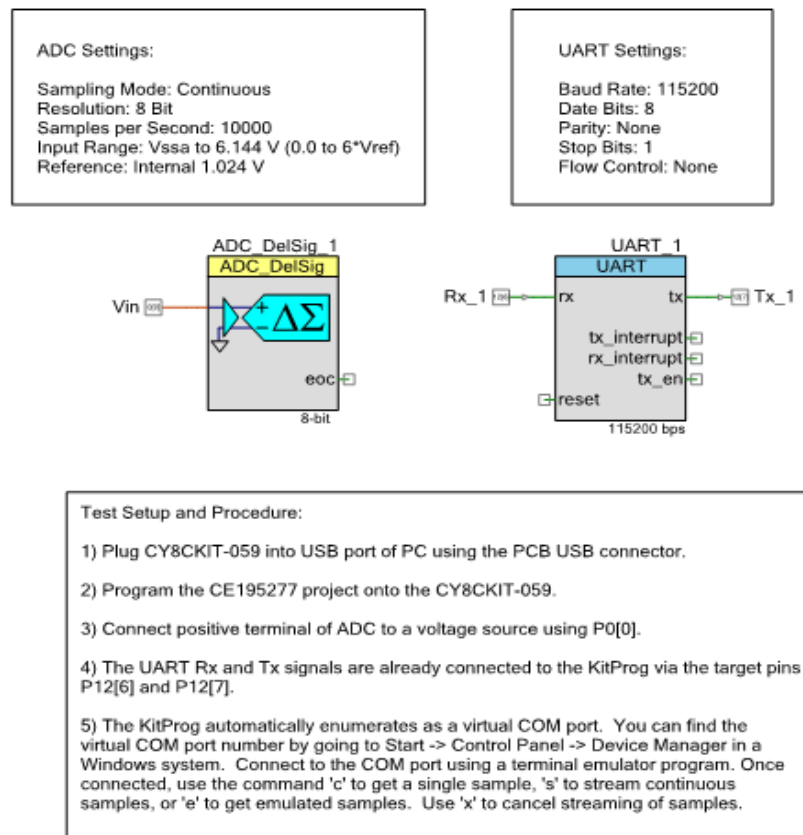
ADC Settings:

Sampling Mode: Continuous
Resolution: 8 Bit
Samples per Second: 10000
Input Range: Vssa to 6.144 V (0.0 to 6*Vref)
Reference: Internal 1.024 V

UART Settings:

Baud Rate: 115200
Date Bits: 8
Parity: None
Stop Bits: 1
Flow Control: None

ADC_DelSig_1
ADC_DelSig
Vin
+
-
$\Delta\Sigma$
eoc
8-bit

UART_1
UART
Rx_1
rx
tx
Tx_1
tx_interrupt
rx_interrupt
tx_en
reset
115200 bps

Test Setup and Procedure:

1) Plug CY8CKIT-059 into USB port of PC using the PCB USB connector.

2) Program the CE195277 project onto the CY8CKIT-059.

3) Connect positive terminal of ADC to a voltage source using P0[0].

4) The UART Rx and Tx signals are already connected to the KitProg via the target pins P12[6] and P12[7].

5) The KitProg automatically enumerates as a virtual COM port. You can find the virtual COM port number by going to Start -> Control Panel -> Device Manager in a Windows system. Connect to the COM port using a terminal emulator program. Once connected, use the command 'c' to get a single sample, 's' to stream continuous samples, or 'e' to get emulated samples. Use 'x' to cancel streaming of samples.